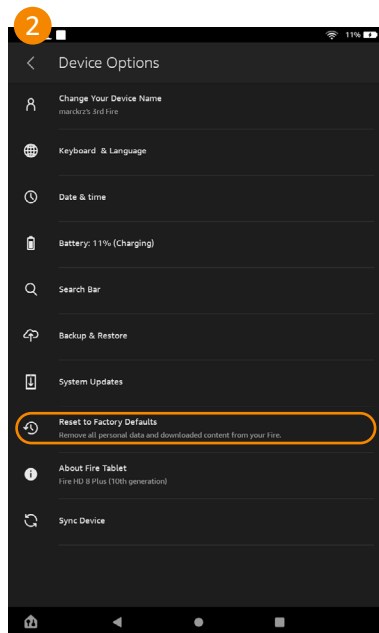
2

11%

Device Options

Change Your Device Name
marckrz's 3rd Fire

Keyboard & Language

Date & time

Battery: 11% (Charging)

Search Bar

Backup & Restore

System Updates

Reset to Factory Defaults
Remove all personal data and downloaded content from your Fire.

About Fire Tablet
Fire HD 8 Plus (10th generation)

Sync Device